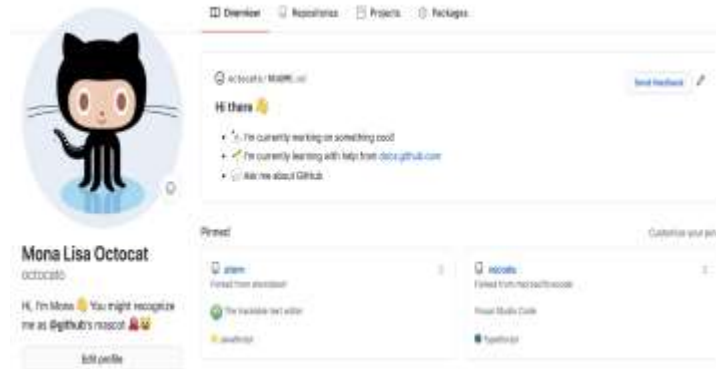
Overview Repositories Projects Packages

octocato / README.md

Send feedback

Hi there 👋

- 🔭 I'm currently working on something cool
- 🌱 I'm currently learning with help from docs.github.com
- 💬 Ask me about GitHub

Pinned

Customize your pi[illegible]

atom
Forked from atom/atom
The hackable text editor
JavaScript

vscode
Forked from microsoft/vscode
Visual Studio Code
TypeScript

Mona Lisa Octocat
octocato

Hi, I'm Mona 👋 You might recognize me as @github's mascot

Edit profile